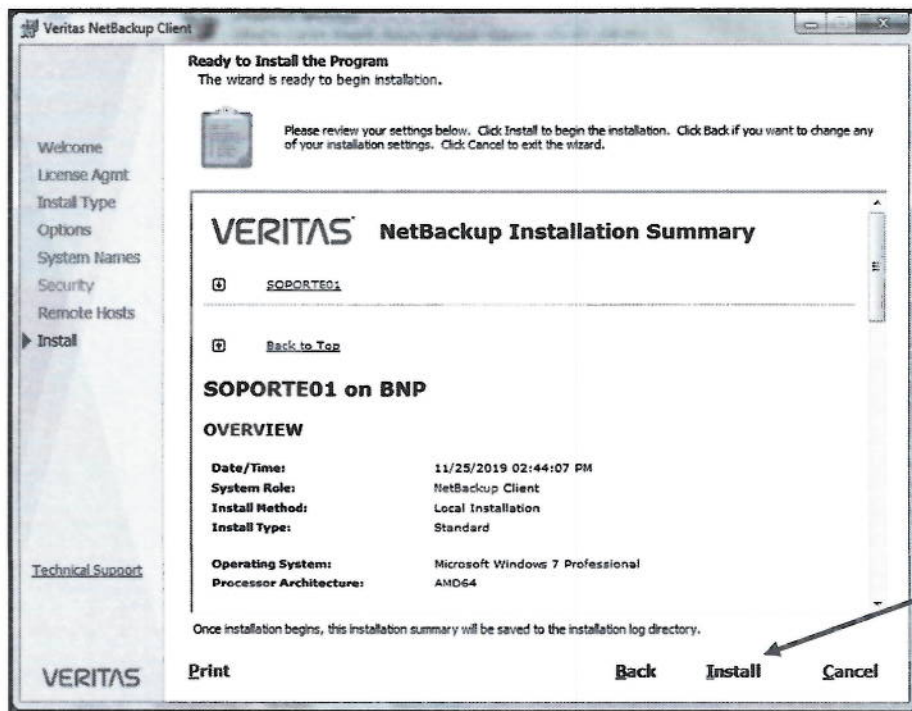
Veritas NetBackup Client

Ready to Install the Program
The wizard is ready to begin installation.

Please review your settings below. Click Install to begin the installation. Click Back if you want to change any of your installation settings. Click Cancel to exit the wizard.

Welcome
License Agmt
Install Type
Options
System Names
Security
Remote Hosts
Install

VERITAS NetBackup Installation Summary

SOPORTE01

Back to Top

SOPORTE01 on BNP

OVERVIEW

| | |
|---|---|
| Date/Time: | 11/25/2019 02:44:07 PM |
| System Role: | NetBackup Client |
| Install Method: | Local Installation |
| Install Type: | Standard |
| Operating System: | Microsoft Windows 7 Professional |
| Processor Architecture: | AMD64 |

Technical Support

Once installation begins, this installation summary will be saved to the installation log directory.

VERITAS

Print

Back Install Cancel